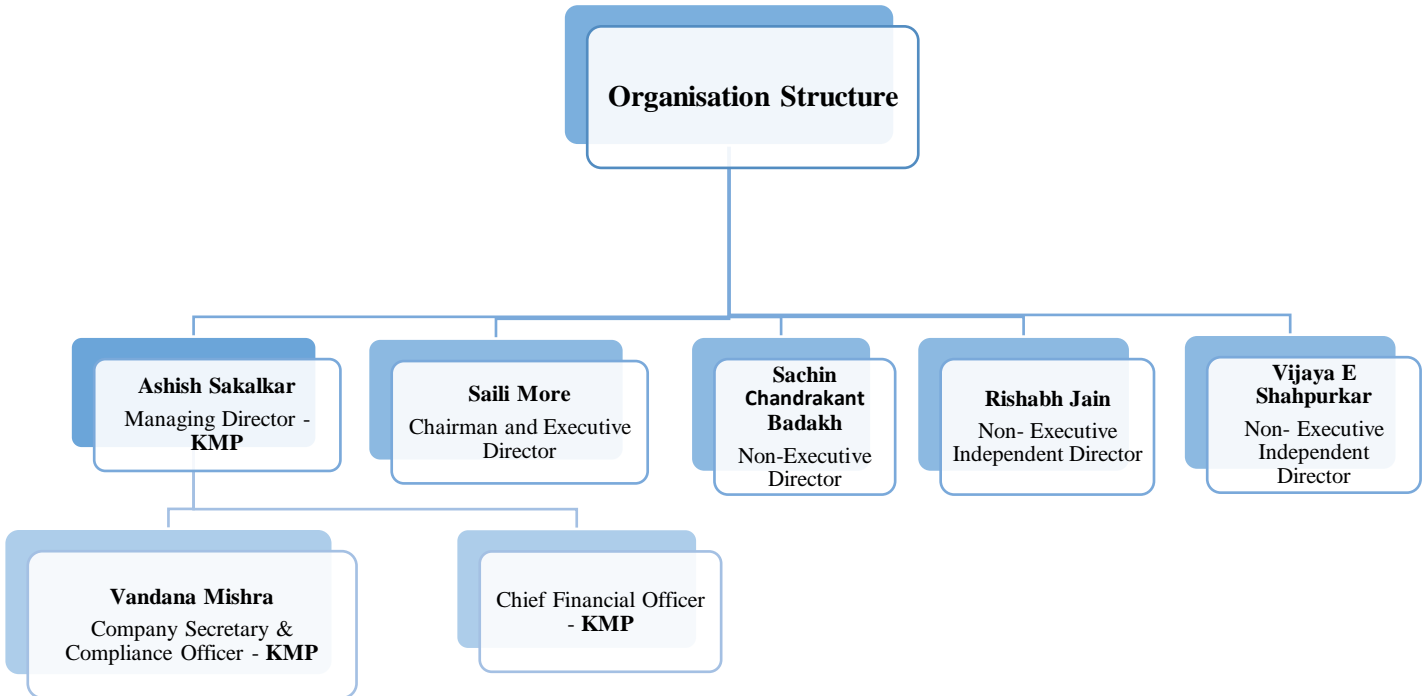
Organisation Structure

Ashish Sakalkar
Managing Director - KMP

Saili More
Chairman and Executive Director

Sachin Chandrakant Badakh
Non-Executive Director

Rishabh Jain
Non- Executive Independent Director

Vijaya E Shahpurkar
Non- Executive Independent Director

Vandana Mishra
Company Secretary & Compliance Officer - KMP

Chief Financial Officer - KMP